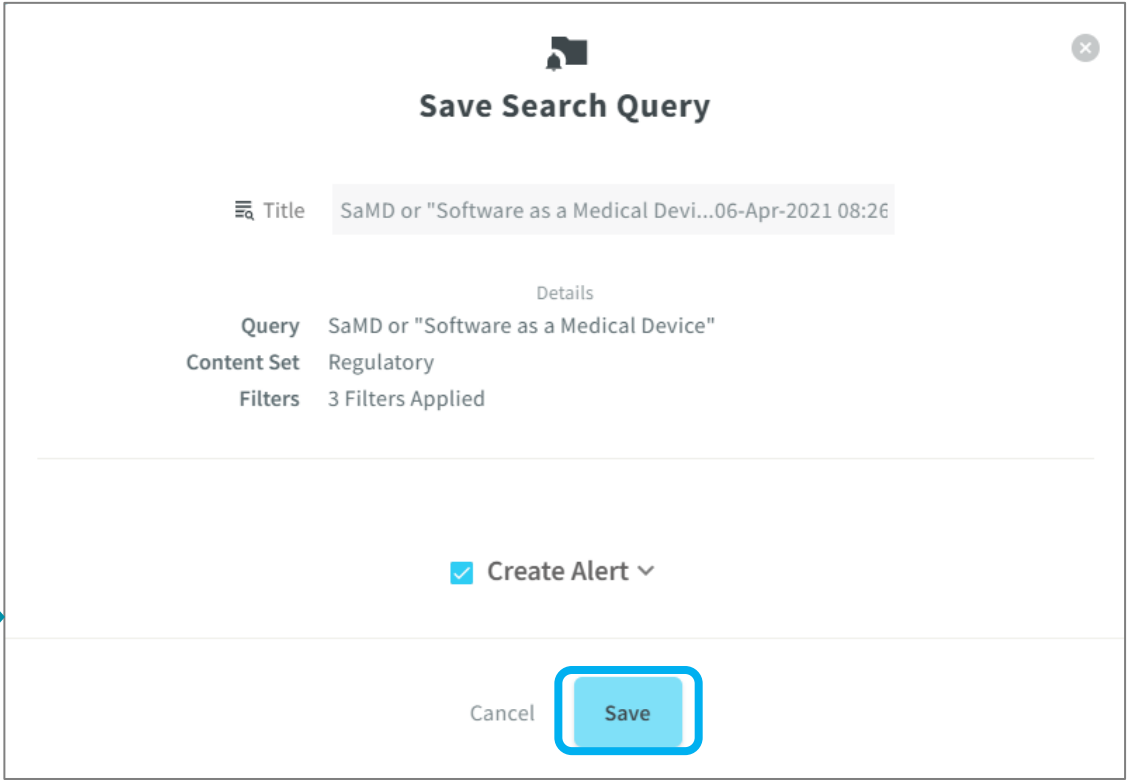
Save Search Query

Title SaMD or "Software as a Medical Devi...06-Apr-2021 08:26

Details

Query SaMD or "Software as a Medical Device"
Content Set Regulatory
Filters 3 Filters Applied

Create Alert

Cancel Save